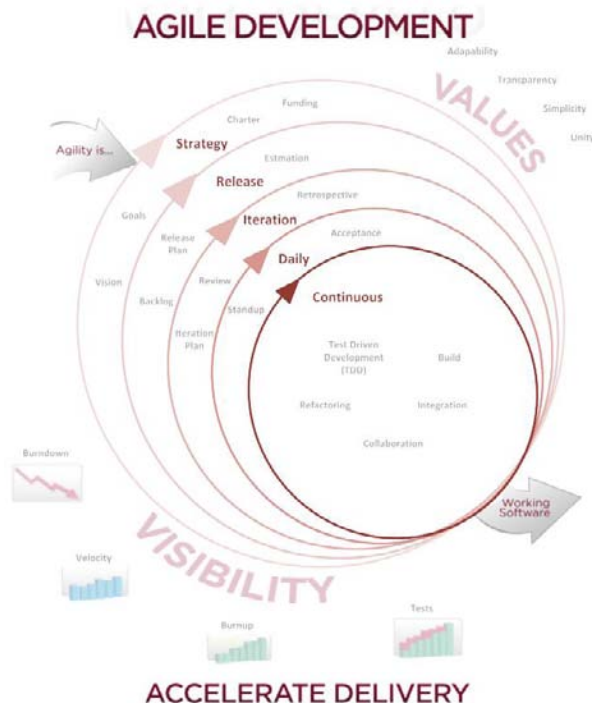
AGILE DEVELOPMENT

Adapability
Transparency
Simplicity
Unity

VALUES

Agility is...

Strategy
Charter
Funding

Release
Estmation

Iteration
Retrospective

Daily
Acceptance

Continuous

Goals
Vision
Release Plan
Backlog
Review
Standup
Iteration Plan

Test Driven Development (TDD)
Build
Refactoring
Integration
Collaboration

Burndown

Working Software

VISIBILITY

Velocity
Burnup
Tests

ACCELERATE DELIVERY